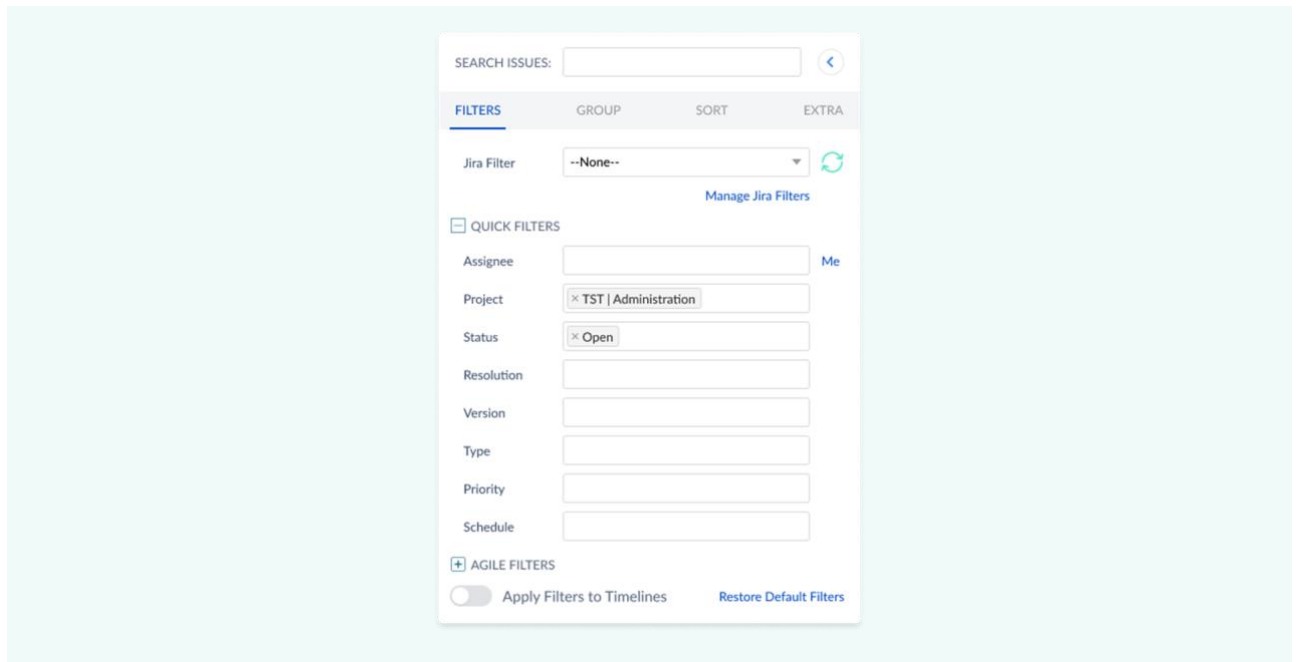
SEARCH ISSUES:

FILTERS GROUP SORT EXTRA

Jira Filter --None--

Manage Jira Filters

QUICK FILTERS

Assignee Me

Project × TST | Administration

Status × Open

Resolution

Version

Type

Priority

Schedule

AGILE FILTERS

Apply Filters to Timelines Restore Default Filters